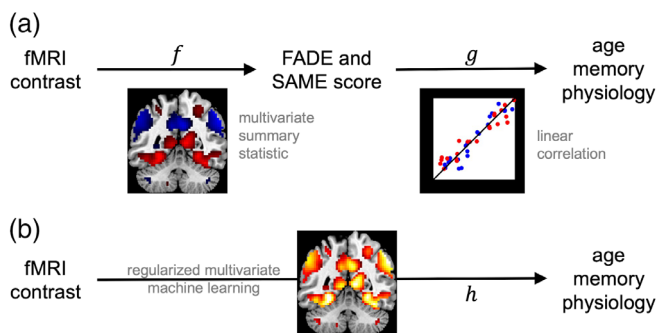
(a)

fMRI contrast

$f$

FADE and SAME score

$g$

age memory physiology

multivariate summary statistic

linear correlation

(b)

fMRI contrast

regularized multivariate machine learning

$h$

age memory physiology